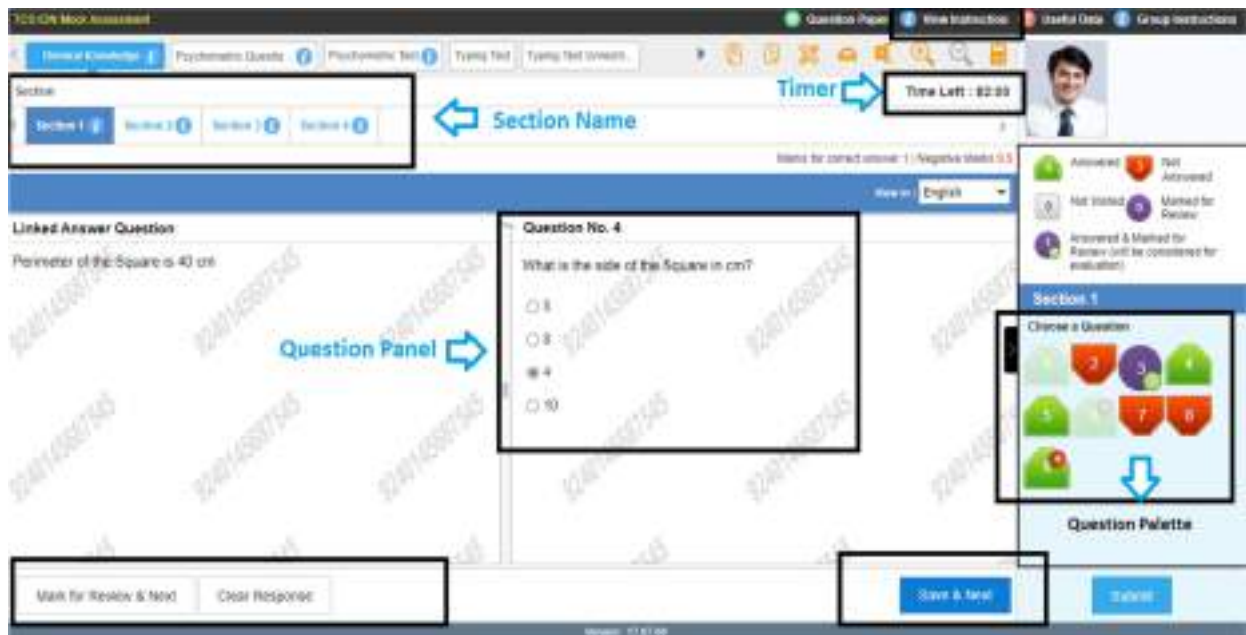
TCS iON Mock Assessment

Question Paper View Instruction Useful Data Group Instructions

General Knowledge Psychometric Questi Psychometric Test Typing Test Typing Test Unicode

Section

Section 1 Section 2 Section 3 Section 4

Section Name

Timer

Time Left : 02:03

Marks for correct answer 1 | Negative Marks 0.5

View in English

Linked Answer Question

Perimeter of the Square is 40 cm

Question Panel

Question No. 4

What is the side of the Square in cm?

○ 5

○ 8

◉ 4

○ 10

Answered Not Answered

Not Visited Marked for Review

Answered & Marked for Review (will be considered for evaluation)

Section 1

Choose a Question

2 3 4

5 7 8

Question Palette

Mark for Review & Next Clear Response

Save & Next

Submit

Version : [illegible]